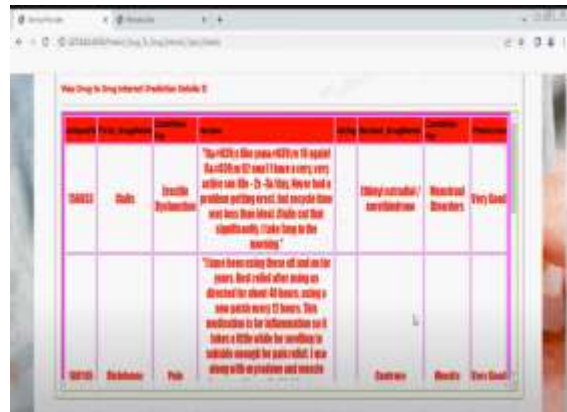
View Drug to Drug Interact Prediction Details !!

| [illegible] | First_DrugName | Condition | Review | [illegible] | Second_DrugName | Condition | Prediction |
|---|---|---|---|---|---|---|---|
| 156032 | Cialis | Erectile Dysfunction | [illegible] | | Ethinyl estradiol / norethindrone | Menstrual Disorders | Very Good |
| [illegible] | Diclofenac | Pain | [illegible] | | Contrave | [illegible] | Very Good |